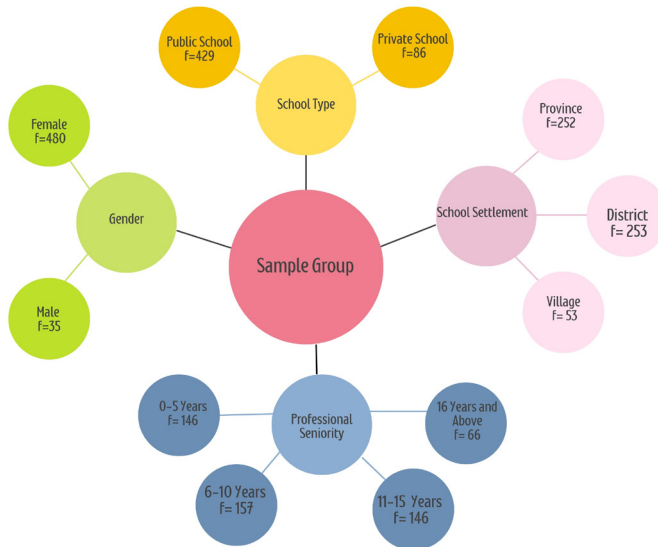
Public School
f=429

Private School
f=86

School Type

Female
f=480

Province
f=252

Gender

School Settlement

District
f= 253

Sample Group

Village
f= 53

Male
f=35

0-5 Years
f= 146

Professional Seniority

16 Years and Above
f= 66

6-10 Years
f= 157

11-15 Years
f= 146